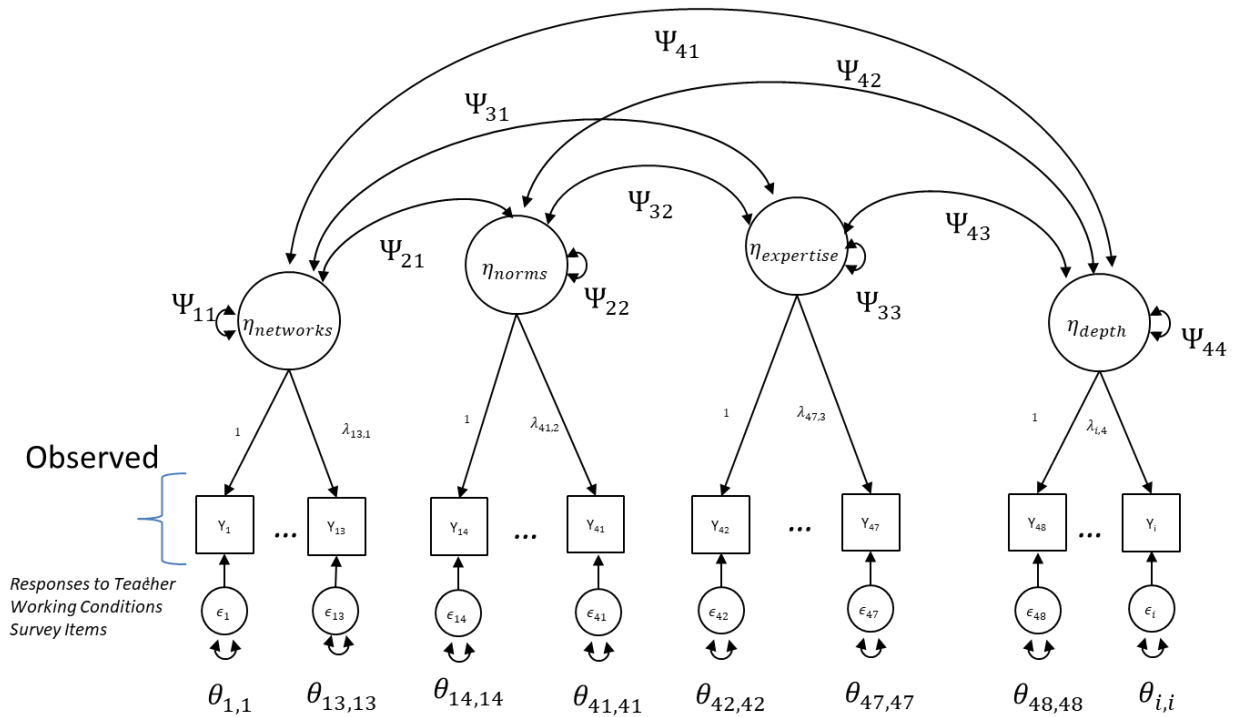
$\Psi_{41}$

$\Psi_{42}$

$\Psi_{31}$

$\Psi_{32}$

$\Psi_{43}$

$\Psi_{21}$

$\eta_{norms}$

$\eta_{expertise}$

$\Psi_{22}$

$\Psi_{33}$

$\Psi_{11}$

$\eta_{networks}$

$\eta_{depth}$

$\Psi_{44}$

1

$\lambda_{13,1}$

1

$\lambda_{41,2}$

1

$\lambda_{47,3}$

1

$\lambda_{i,4}$

Observed

$Y_1$ ... $Y_{13}$

$Y_{14}$ ... $Y_{41}$

$Y_{42}$ ... $Y_{47}$

$Y_{48}$ ... $Y_i$

Responses to Teacher Working Conditions Survey Items

$\epsilon_1$ $\epsilon_{13}$ $\epsilon_{14}$ $\epsilon_{41}$ $\epsilon_{42}$ $\epsilon_{47}$ $\epsilon_{48}$ $\epsilon_i$

$\theta_{1,1}$ $\theta_{13,13}$ $\theta_{14,14}$ $\theta_{41,41}$ $\theta_{42,42}$ $\theta_{47,47}$ $\theta_{48,48}$ $\theta_{i,i}$